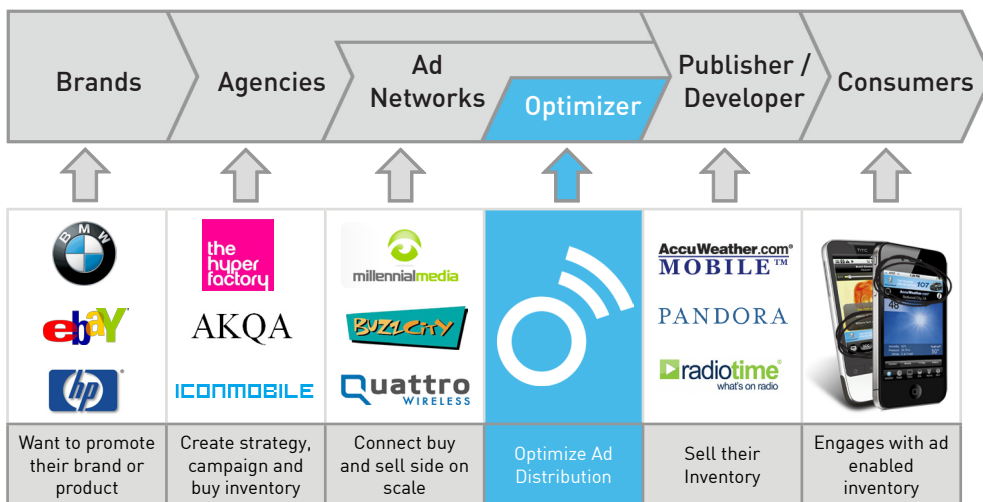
Brands

Agencies

Ad Networks

Optimizer

Publisher / Developer

Consumers

BMW

ebay

hp

the hyper factory

AKQA

ICONMOBILE

millennialmedia

BUZZCITY

Quattro WIRELESS

AccuWeather.com® MOBILE™

PANDORA

radiotime® what's on radio

Want to promote their brand or product

Create strategy, campaign and buy inventory

Connect buy and sell side on scale

Optimize Ad Distribution

Sell their Inventory

Engages with ad enabled inventory